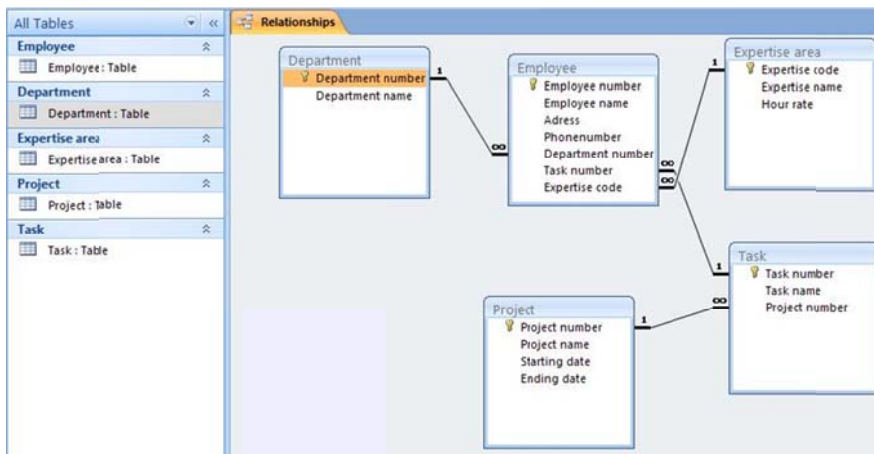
All Tables

Employee
Employee : Table

Department
Department : Table

Expertise area
Expertise area : Table

Project
Project : Table

Task
Task : Table

Relationships

Department
Department number
Department name

Employee
Employee number
Employee name
Adress
Phonenumber
Department number
Task number
Expertise code

Expertise area
Expertise code
Expertise name
Hour rate

Task
Task number
Task name
Project number

Project
Project number
Project name
Starting date
Ending date

1
∞
1
∞
∞
1
1
∞